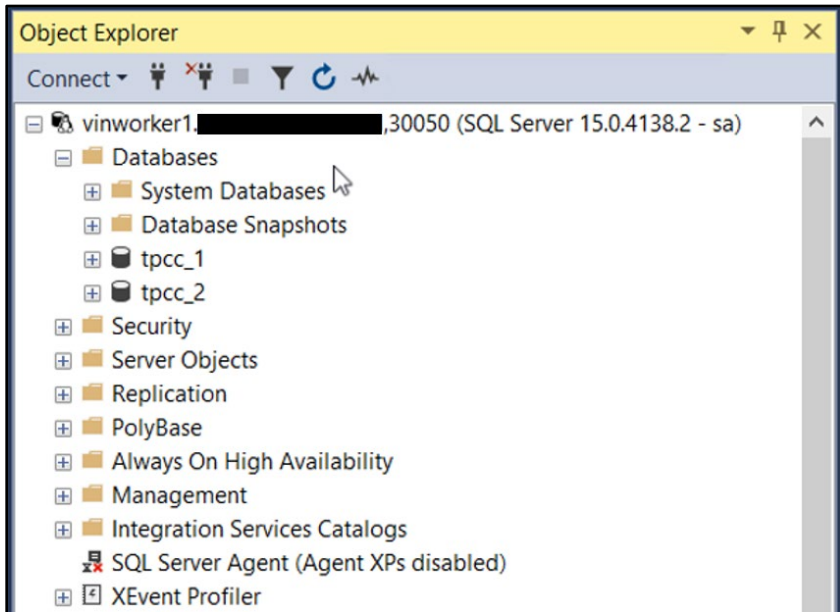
Object Explorer

Connect

vinworker1.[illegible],30050 (SQL Server 15.0.4138.2 - sa)
Databases
System Databases
Database Snapshots
tpcc_1
tpcc_2
Security
Server Objects
Replication
PolyBase
Always On High Availability
Management
Integration Services Catalogs
SQL Server Agent (Agent XPs disabled)
XEvent Profiler